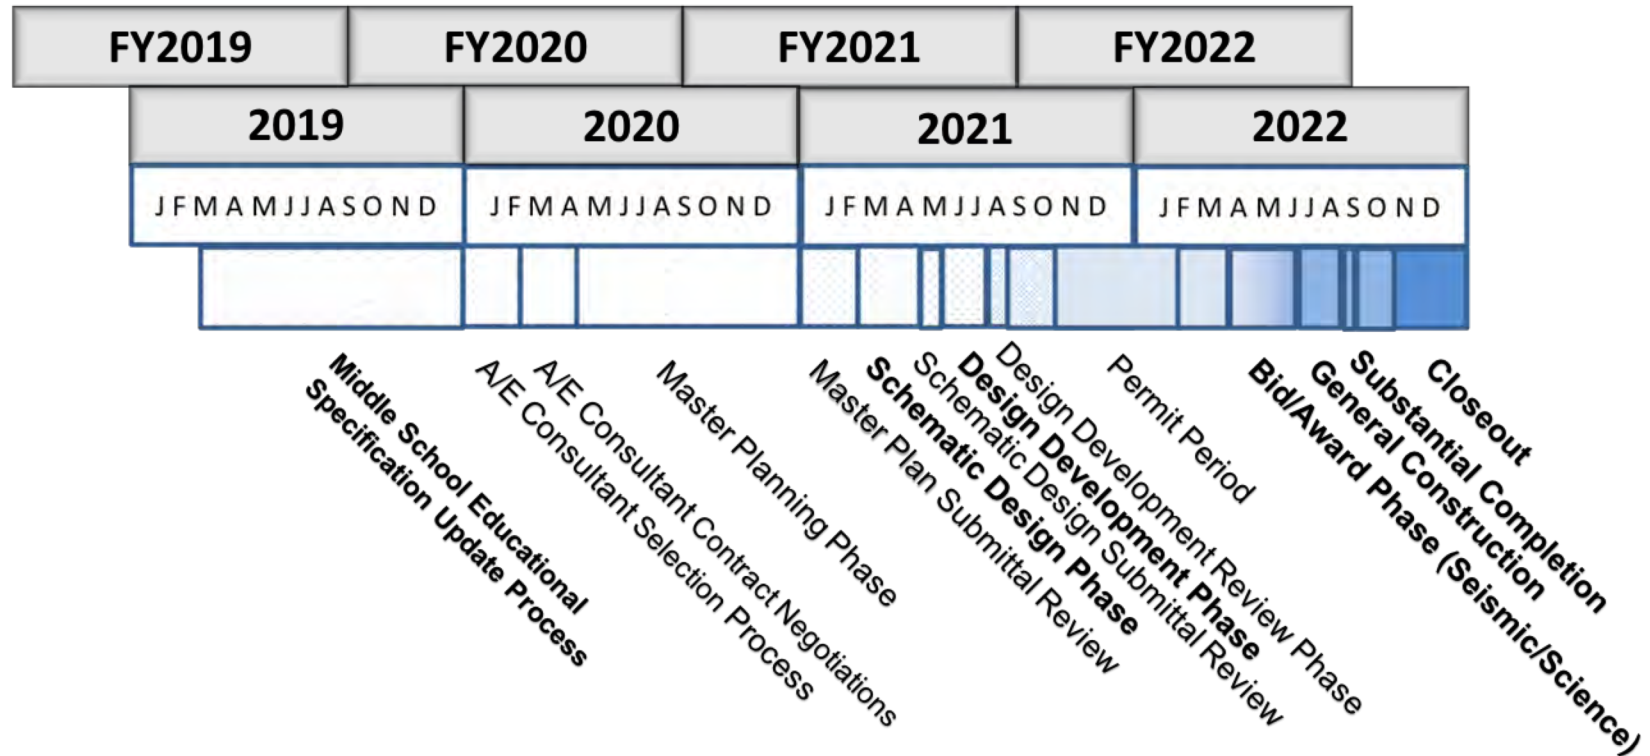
FY2019 FY2020 FY2021 FY2022

2019 2020 2021 2022

J F M A M J J A S O N D J F M A M J J A S O N D J F M A M J J A S O N D J F M A M J J A S O N D

Middle School Educational Specification Update Process
A/E Consultant Selection Process
A/E Consultant Contract Negotiations
Master Planning Phase
Master Plan Submittal Review
Schematic Design Phase
Schematic Design Submittal Review
Design Development Phase
Design Development Review Phase
Permit Period
Bid/Award Phase (Seismic/Science)
General Construction
Substantial Completion
Closeout